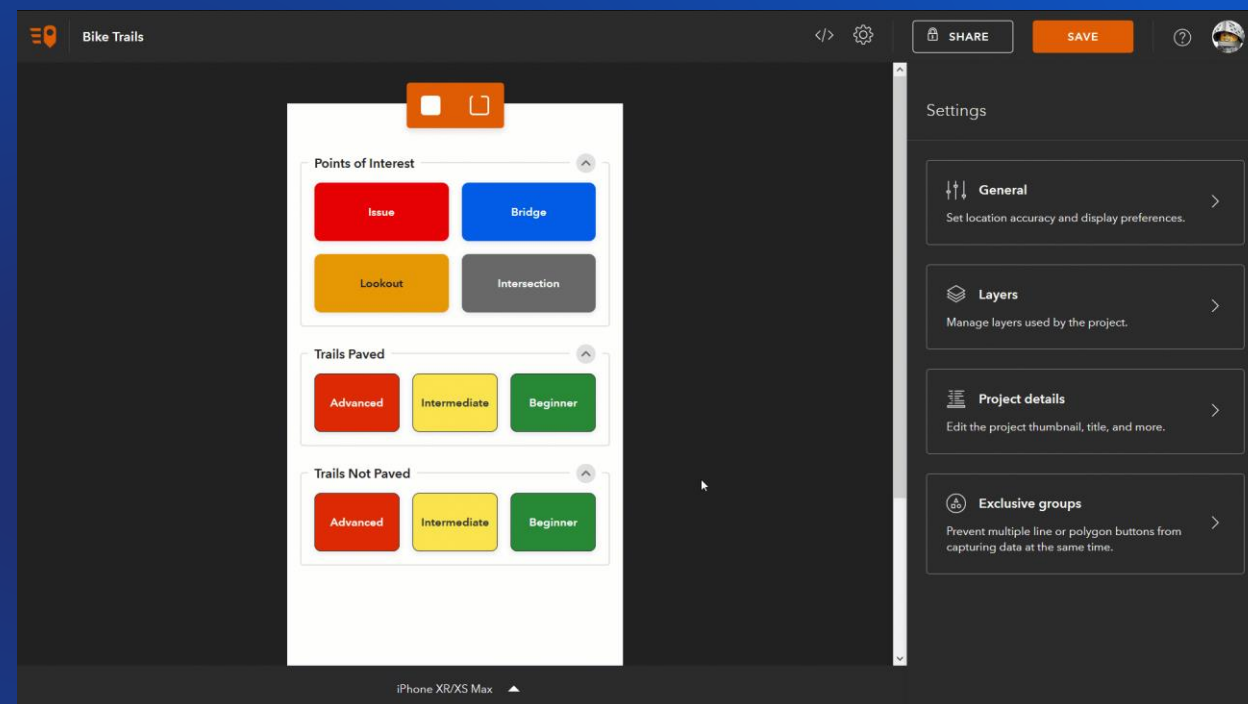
Bike Trails

SHARE

SAVE

Points of Interest

Issue

Bridge

Lookout

Intersection

Trails Paved

Advanced

Intermediate

Beginner

Trails Not Paved

Advanced

Intermediate

Beginner

iPhone XR/XS Max

Settings

General

Set location accuracy and display preferences.

Layers

Manage layers used by the project.

Project details

Edit the project thumbnail, title, and more.

Exclusive groups

Prevent multiple line or polygon buttons from capturing data at the same time.